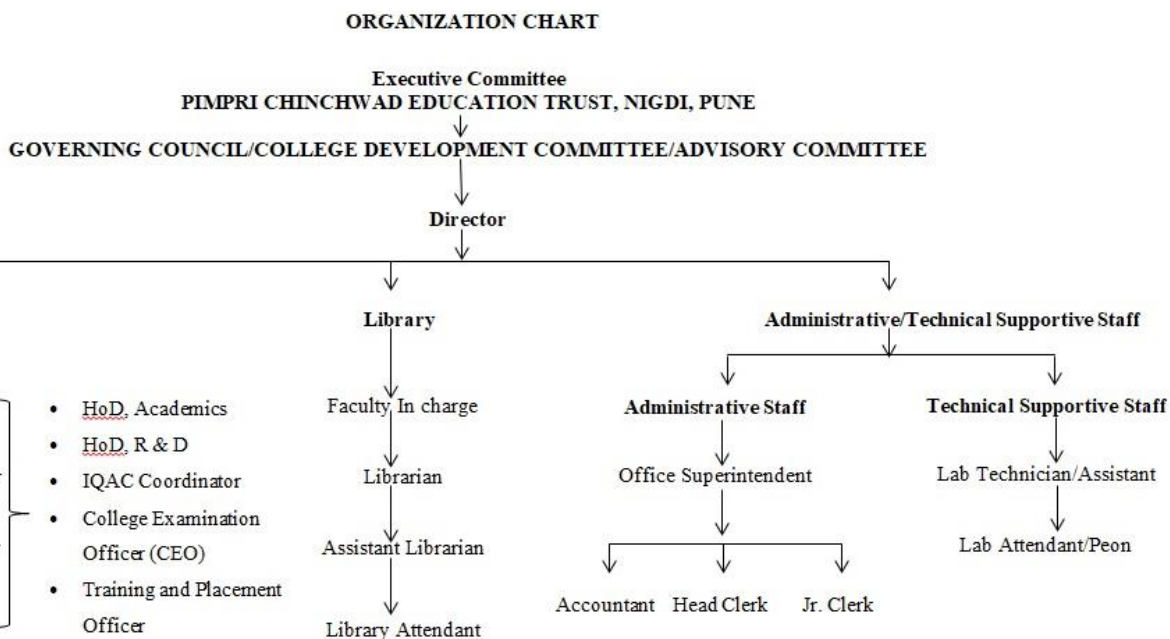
ORGANIZATION CHART

Executive Committee
PIMPRI CHINCHWAD EDUCATION TRUST, NIGDI, PUNE

GOVERNING COUNCIL/COLLEGE DEVELOPMENT COMMITTEE/ADVISORY COMMITTEE

Director

Library

Faculty In charge

Librarian

Assistant Librarian

Library Attendant

Administrative/Technical Supportive Staff

Administrative Staff

Office Superintendent

Accountant Head Clerk Jr. Clerk

Technical Supportive Staff

Lab Technician/Assistant

Lab Attendant/Peon

- HoD, Academics
- HoD, R & D
- IQAC Coordinator
- College Examination Officer (CEO)
- Training and Placement Officer